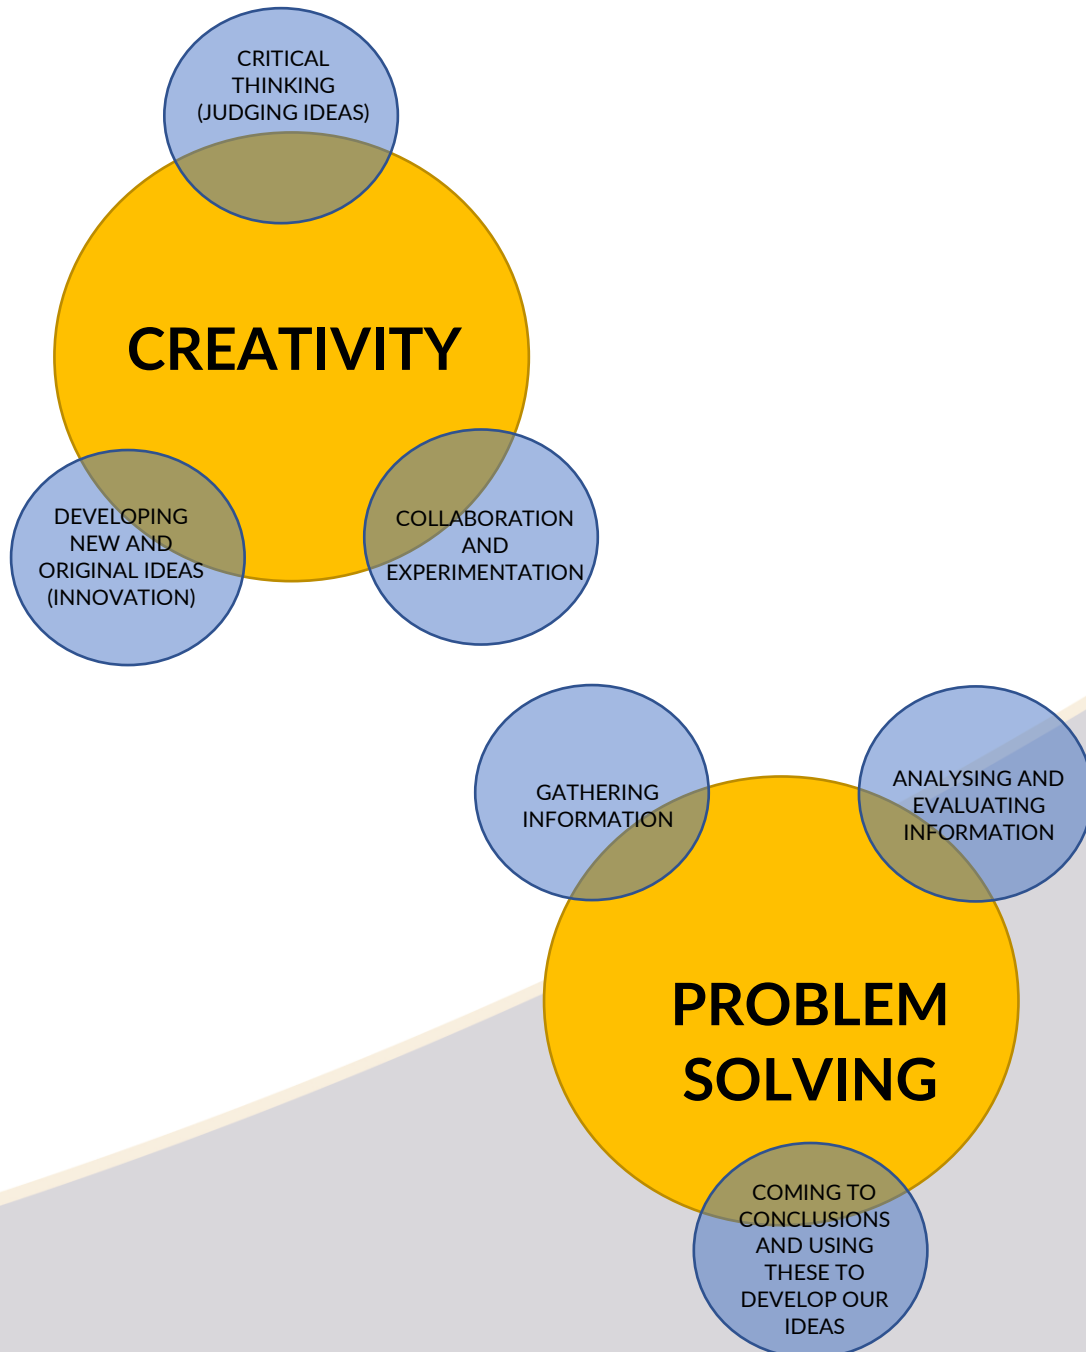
CRITICAL THINKING (JUDGING IDEAS)

CREATIVITY

DEVELOPING NEW AND ORIGINAL IDEAS (INNOVATION)

COLLABORATION AND EXPERIMENTATION

GATHERING INFORMATION

ANALYSING AND EVALUATING INFORMATION

PROBLEM SOLVING

COMING TO CONCLUSIONS AND USING THESE TO DEVELOP OUR IDEAS